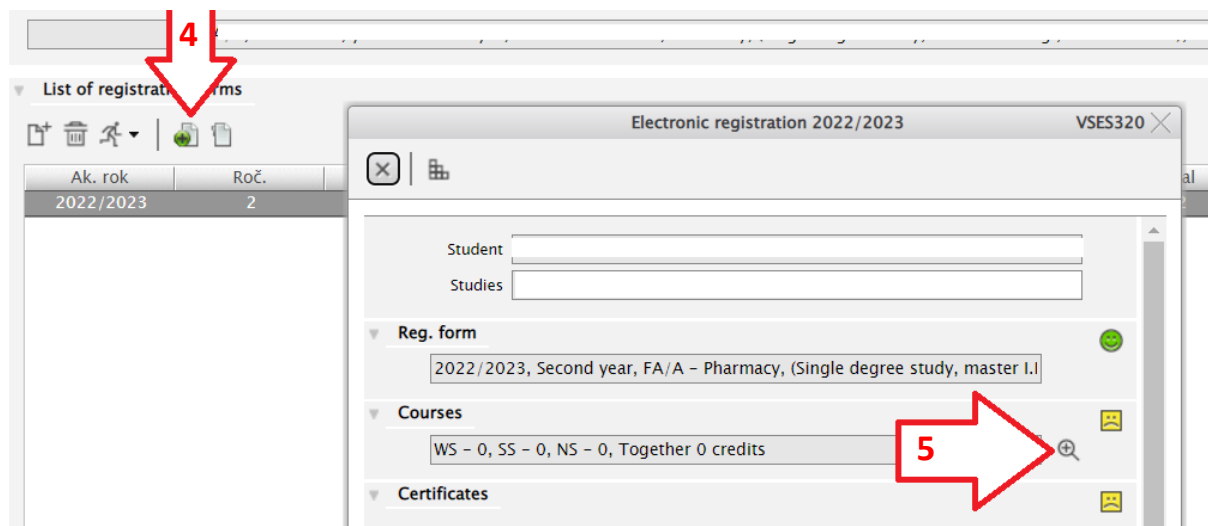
4

List of registrati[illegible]rms

| Ak. rok | Roč. |
|---|---|
| 2022/2023 | 2 |

Electronic registration 2022/2023

VSES320

Student

Studies

Reg. form

2022/2023, Second year, FA/A - Pharmacy, (Single degree study, master I.I

Courses

WS - 0, SS - 0, NS - 0, Together 0 credits

5

Certificates